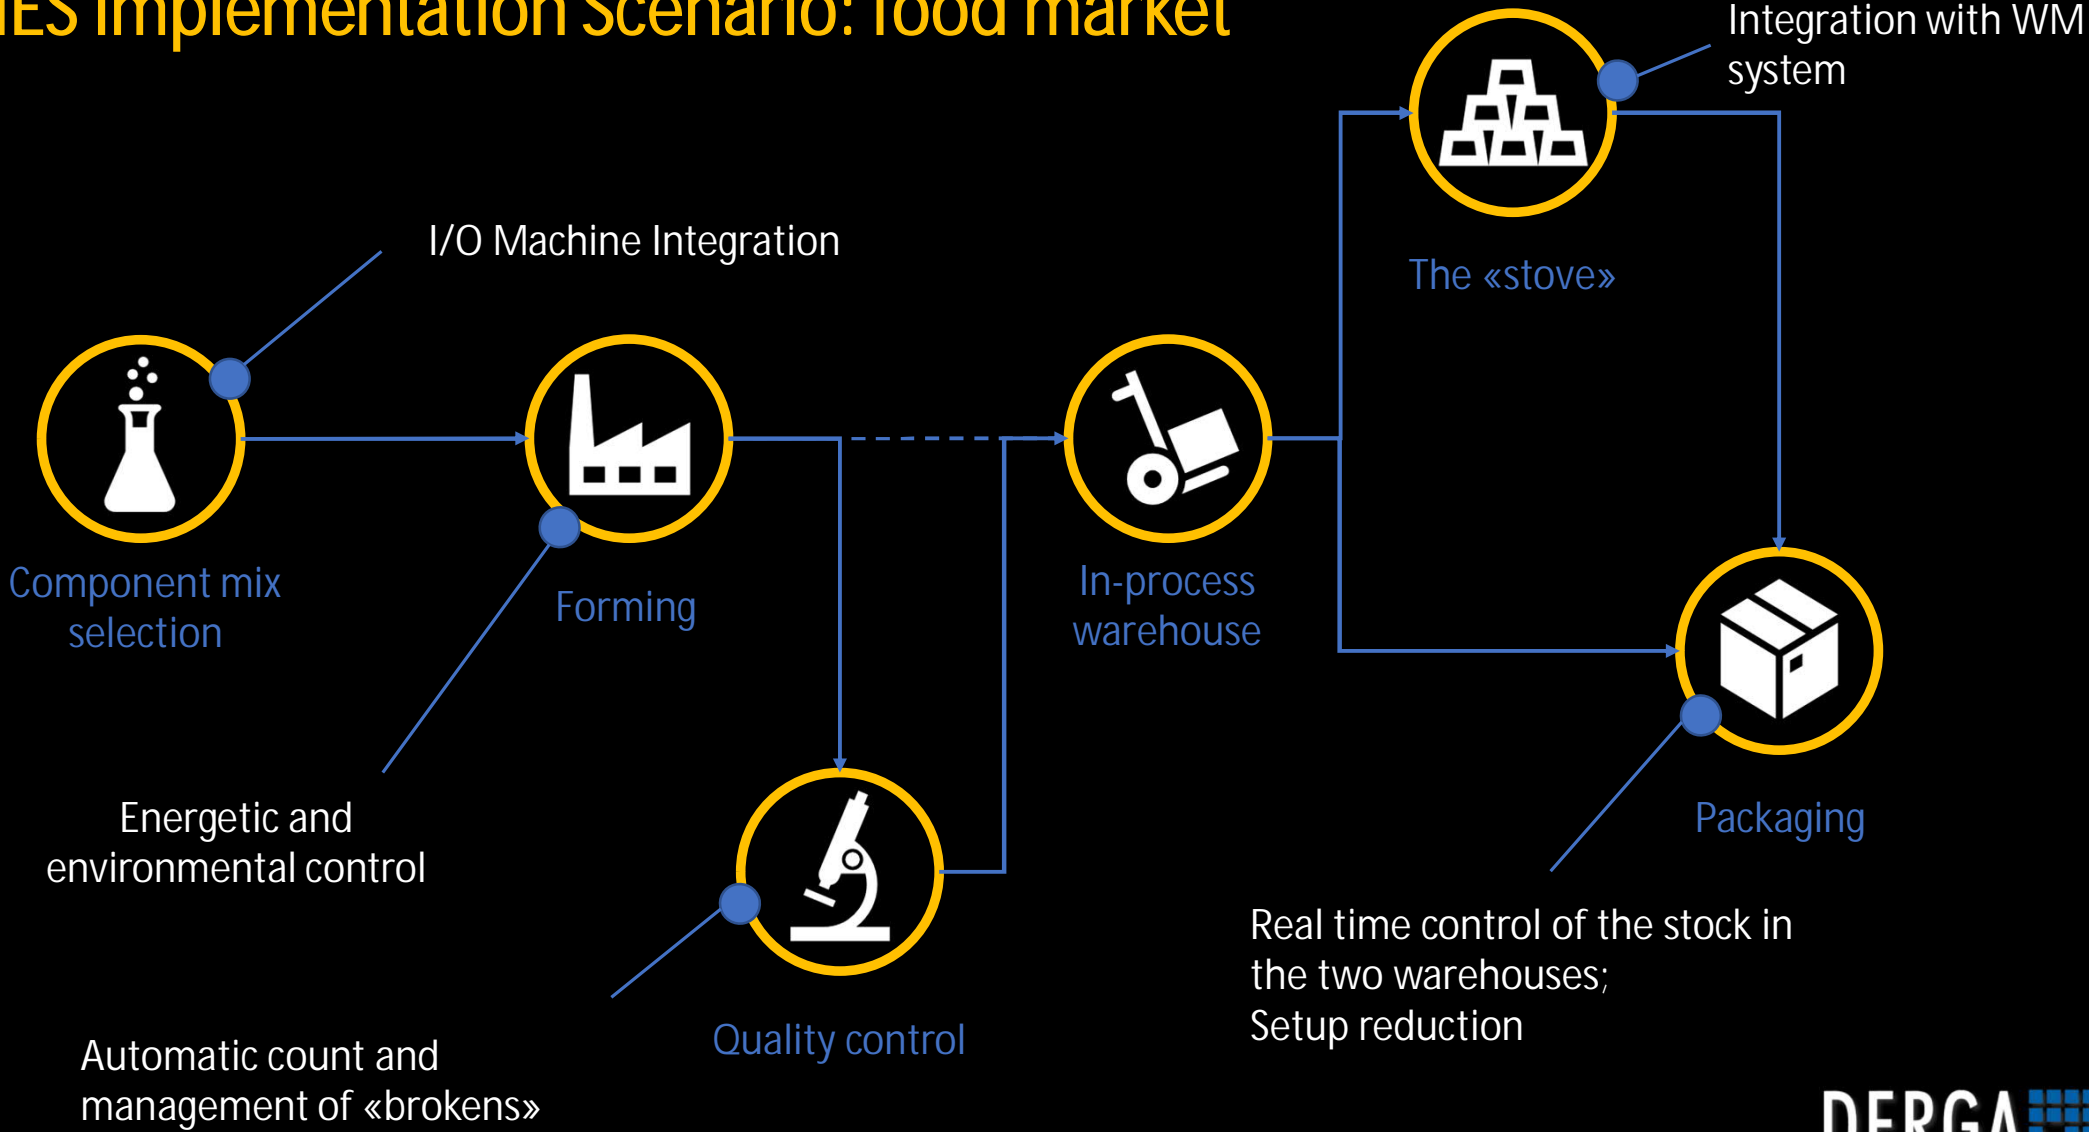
IES implementation Scenario: food market

Integration with WM system

I/O Machine Integration

The «stove»

Component mix selection

Forming

In-process warehouse

Packaging

Energetic and environmental control

Quality control

Real time control of the stock in the two warehouses;
Setup reduction

Automatic count and management of «brokens»

DERGA